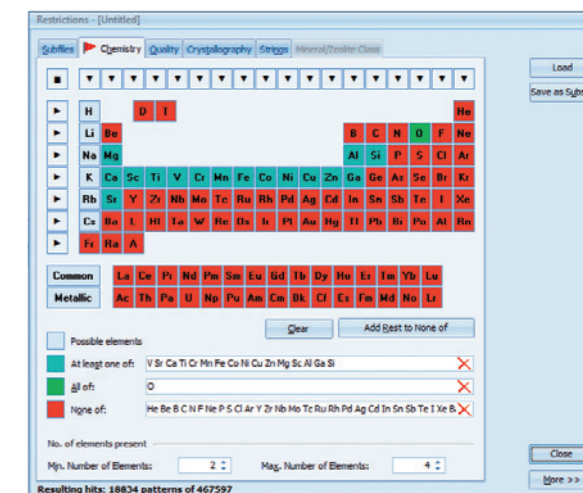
Restrictions - [Untitled]

Subfiles | Chemistry | Quality | Crystallography | Strings | Mineral/Zeolite Class

Load
Save as Subs

H D T He
Li Be B C N O F Ne
Na Mg Al Si P S Cl Ar
K Ca Sc Ti V Cr Mn Fe Co Ni Cu Zn Ga Ge As Se Br Kr
Rb Sr Y Zr Nb Mo Tc Ru Rh Pd Ag Cd In Sn Sb Te I Xe
Cs Ba L Hf Ta W Re Os Ir Pt Au Hg Tl Pb Bi Po At Rn
Fr Ra A

Common La Ce Pr Nd Pm Sm Eu Gd Tb Dy Ho Er Tm Yb Lu
Metallic Ac Th Pa U Np Pu Am Cm Bk Cf Es Fm Md No Lr

Clear
Add Rest to None of

Possible elements
At least one of: V Sr Ca Ti Cr Mn Fe Co Ni Cu Zn Mg Sc Al Ga Si
All of: O
None of: He Be B C N F Ne P S Cl Ar Y Zr Nb Mo Tc Ru Rh Pd Ag Cd In Sn Sb Te I Xe B

No. of elements present
Min. Number of Elements: 2
Max. Number of Elements: 4

Close
More >>

Resulting hits: 18834 patterns of 467597